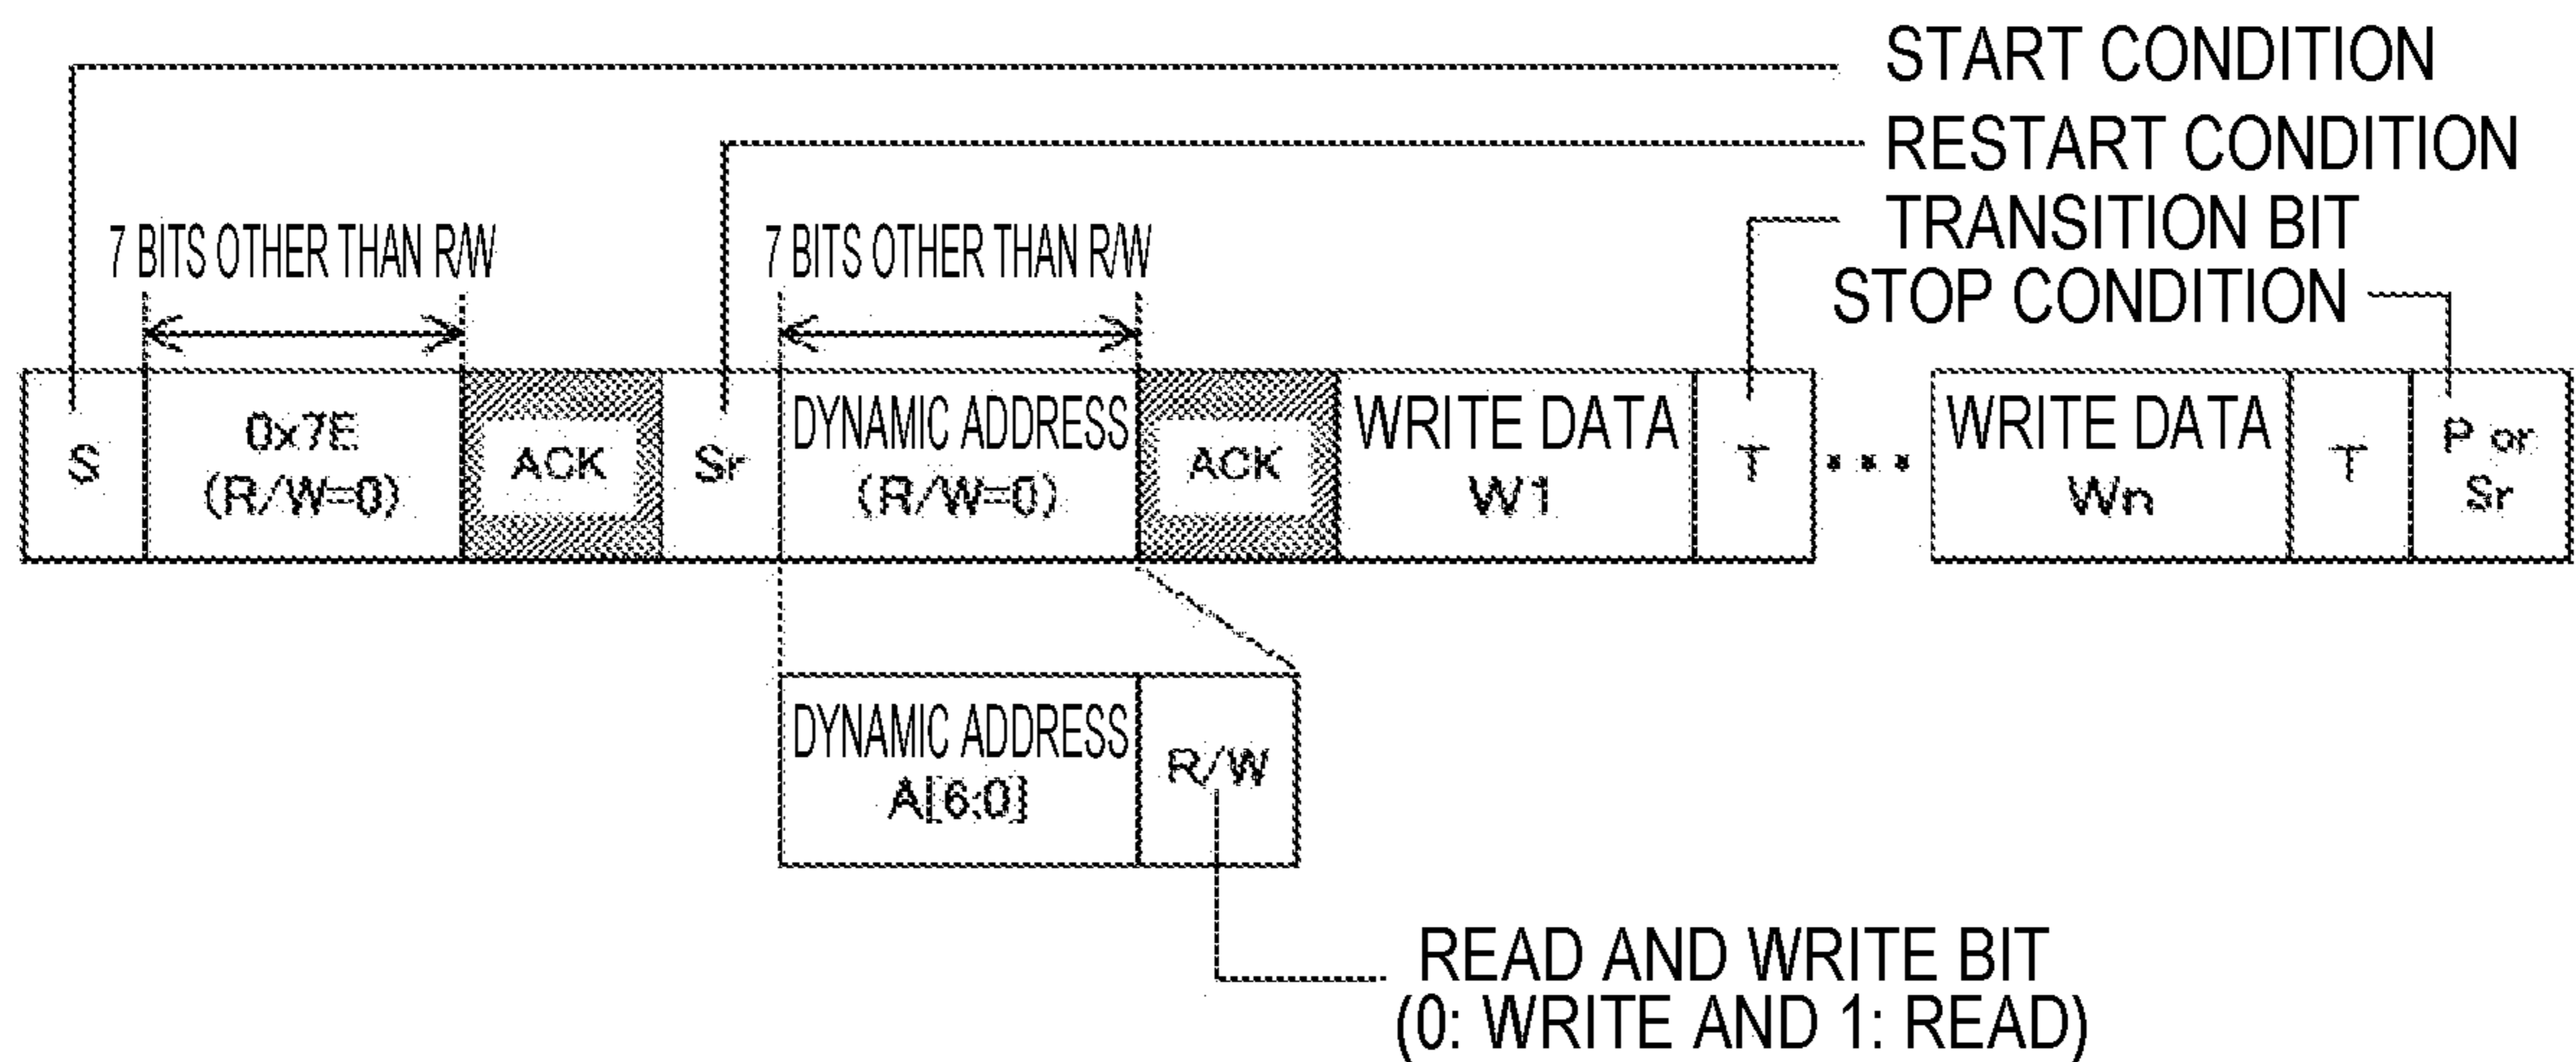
START CONDITION
RESTART CONDITION
TRANSITION BIT
STOP CONDITION

7 BITS OTHER THAN R/W

7 BITS OTHER THAN R/W

S

0x7E
(R/W=0)

ACK

Sr

DYNAMIC ADDRESS
(R/W=0)

ACK

WRITE DATA
W1

T

• • •

WRITE DATA
Wn

T

P or
Sr

DYNAMIC ADDRESS
A[6:0]

R/W

READ AND WRITE BIT
(0: WRITE AND 1: READ)